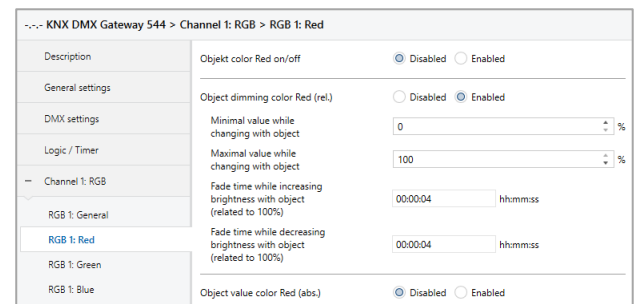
-.-.- KNX DMX Gateway 544 > Channel 1: RGB > RGB 1: Red

Description
General settings
DMX settings
Logic / Timer
– Channel 1: RGB
RGB 1: General
RGB 1: Red
RGB 1: Green
RGB 1: Blue

Objekt color Red on/off
Disabled Enabled

Object dimming color Red (rel.)
Disabled Enabled

Minimal value while changing with object
0 %

Maximal value while changing with object
100 %

Fade time while increasing brightness with object (related to 100%)
00:00:04 hh:mm:ss

Fade time while decreasing brightness with object (related to 100%)
00:00:04 hh:mm:ss

Object value color Red (abs.)
Disabled Enabled